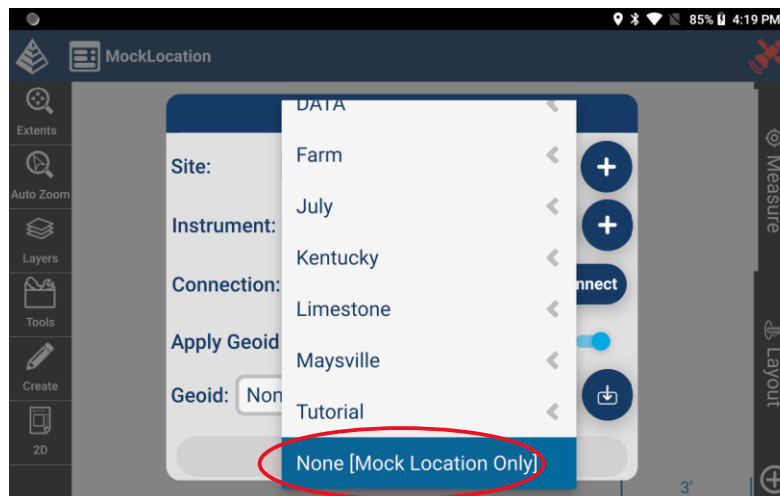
85% 4:19 PM

MockLocation

Extents

Auto Zoom

Layers

Tools

Create

2D

Site:

Instrument:

Connection:

Apply Geoid

Geoid: Non

DATA

Farm

July

Kentucky

Limestone

Maysville

Tutorial

None [Mock Location Only]

nnect

Measure

Layout

3'